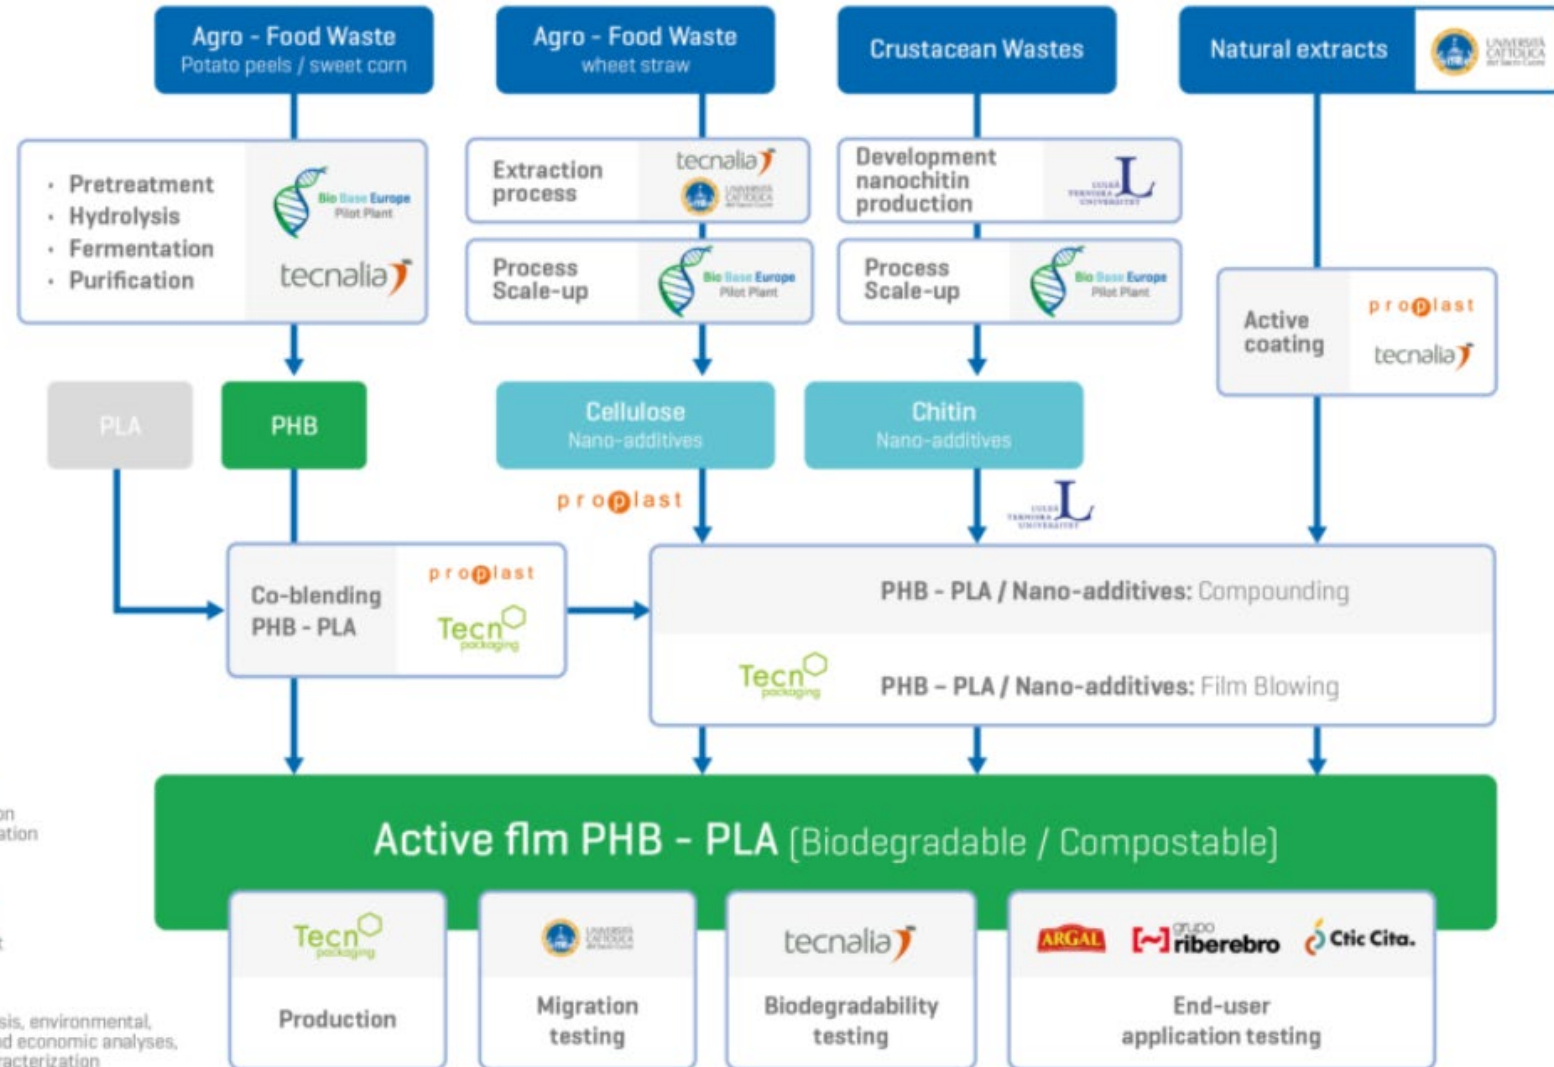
Agro - Food Waste
Potato peels / sweet corn

Agro - Food Waste
wheet straw

Crustacean Wastes

Natural extracts

UNIVERSITÀ CATTOLICA del Sacro Cuore

• Pretreatment
• Hydrolysis
• Fermentation
• Purification

Bio Base Europe Pilot Plant

tecnalia

Extraction process

tecnalia

UNIVERSITÀ CATTOLICA del Sacro Cuore

Development nanochitin production

LULEÅ TEKNISKA UNIVERSITET

Process Scale-up

Bio Base Europe Pilot Plant

Process Scale-up

Bio Base Europe Pilot Plant

Active coating

proplast

tecnalia

PLA

PHB

Cellulose
Nano-additives

Chitin
Nano-additives

proplast

LULEÅ TEKNISKA UNIVERSITET

Co-blending PHB - PLA

proplast

Tecn packaging

PHB - PLA / Nano-additives: Compounding

Tecn packaging

PHB – PLA / Nano-additives: Film Blowing

on
ation

sis, environmental,
d economic analyses,
racterization

Active flm PHB - PLA (Biodegradable / Compostable)

Tecn packaging

Production

UNIVERSITÀ CATTOLICA del Sacro Cuore

Migration testing

tecnalia

Biodegradability testing

ARGAL

grupo riberebro

Ctic Cita.

End-user application testing